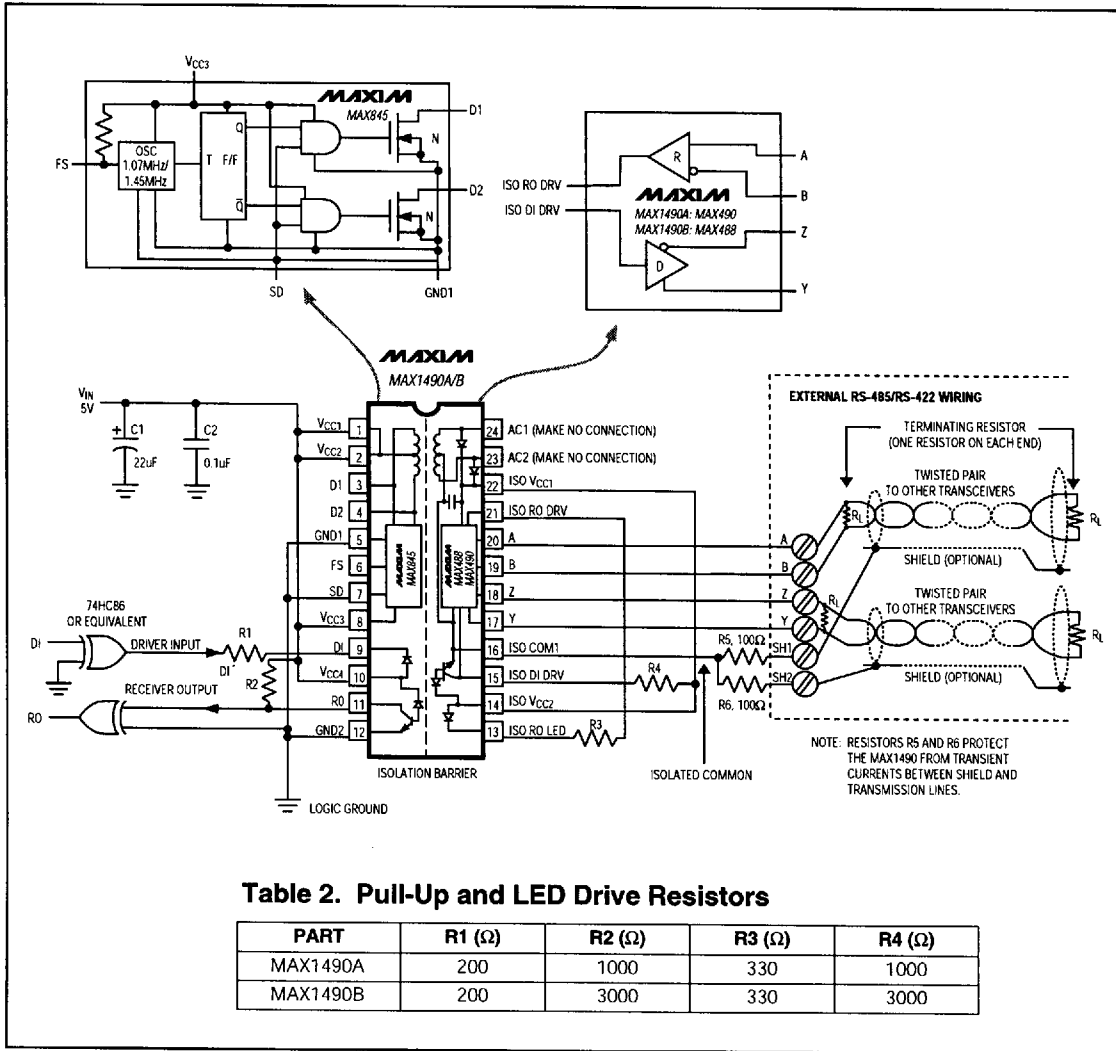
$V_{CC3}$

MAXIM
MAX845

FS

OSC
1.07MHz/
1.45MHz

T F/F

Q

$\overline{Q}$

D1

N

D2

N

SD

GND1

R

A

ISO RO DRV

B

MAXIM

ISO DI DRV

MAX1490A: MAX490
MAX1490B: MAX488

Z

D

Y

MAXIM
MAX1490A/B

$V_{IN}$
5V

C1

22uF

C2

0.1uF

$V_{CC1}$ 1

$V_{CC2}$ 2

D1 3

D2 4

GND1 5

FS 6

SD 7

$V_{CC3}$ 8

DI 9

$V_{CC4}$ 10

RO 11

GND2 12

MAXIM MAX845

MAXIM MAX488 MAX490

24 AC1 (MAKE NO CONNECTION)

23 AC2 (MAKE NO CONNECTION)

22 ISO $V_{CC1}$

21 ISO RO DRV

20 A

19 B

18 Z

17 Y

16 ISO COM1

15 ISO DI DRV

14 ISO $V_{CC2}$

13 ISO RO LED

74HC86
OR EQUIVALENT

DI

DRIVER INPUT

R1

DI'

R2

RECEIVER OUTPUT

RO

R4

R3

ISOLATION BARRIER

LOGIC GROUND

ISOLATED COMMON

R5, 100Ω

R6, 100Ω

EXTERNAL RS-485/RS-422 WIRING

TERMINATING RESISTOR
(ONE RESISTOR ON EACH END)

TWISTED PAIR
TO OTHER TRANSCEIVERS

$R_L$

$R_L$

A

B

Z

Y

SH1

SH2

SHIELD (OPTIONAL)

TWISTED PAIR
TO OTHER TRANSCEIVERS

$R_L$

$R_L$

SHIELD (OPTIONAL)

NOTE: RESISTORS R5 AND R6 PROTECT THE MAX1490 FROM TRANSIENT CURRENTS BETWEEN SHIELD AND TRANSMISSION LINES.

Table 2. Pull-Up and LED Drive Resistors

| PART | R1 (Ω) | R2 (Ω) | R3 (Ω) | R4 (Ω) |
|---|---|---|---|---|
| MAX1490A | 200 | 1000 | 330 | 1000 |
| MAX1490B | 200 | 3000 | 330 | 3000 |